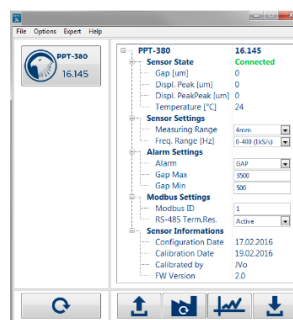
File Options Expert Help

PPT-380
16.145

PPT-380 16.145
Sensor State Connected
Gap [um] 0
Displ. Peak [um] 0
Displ. PeakPeak [um] 0
Temperature [°C] 24
Sensor Settings
Measuring Range 4mm
Freq. Range [Hz] 0-400 (1kS/s)
Alarm Settings
Alarm GAP
Gap Max 3500
Gap Min 500
Modbus Settings
Modbus ID 1
RS-485 Term.Res. Active
Sensor Informations
Configuration Date 17.02.2016
Calibration Date 19.02.2016
Calibrated by JVo
FW Version 2.0